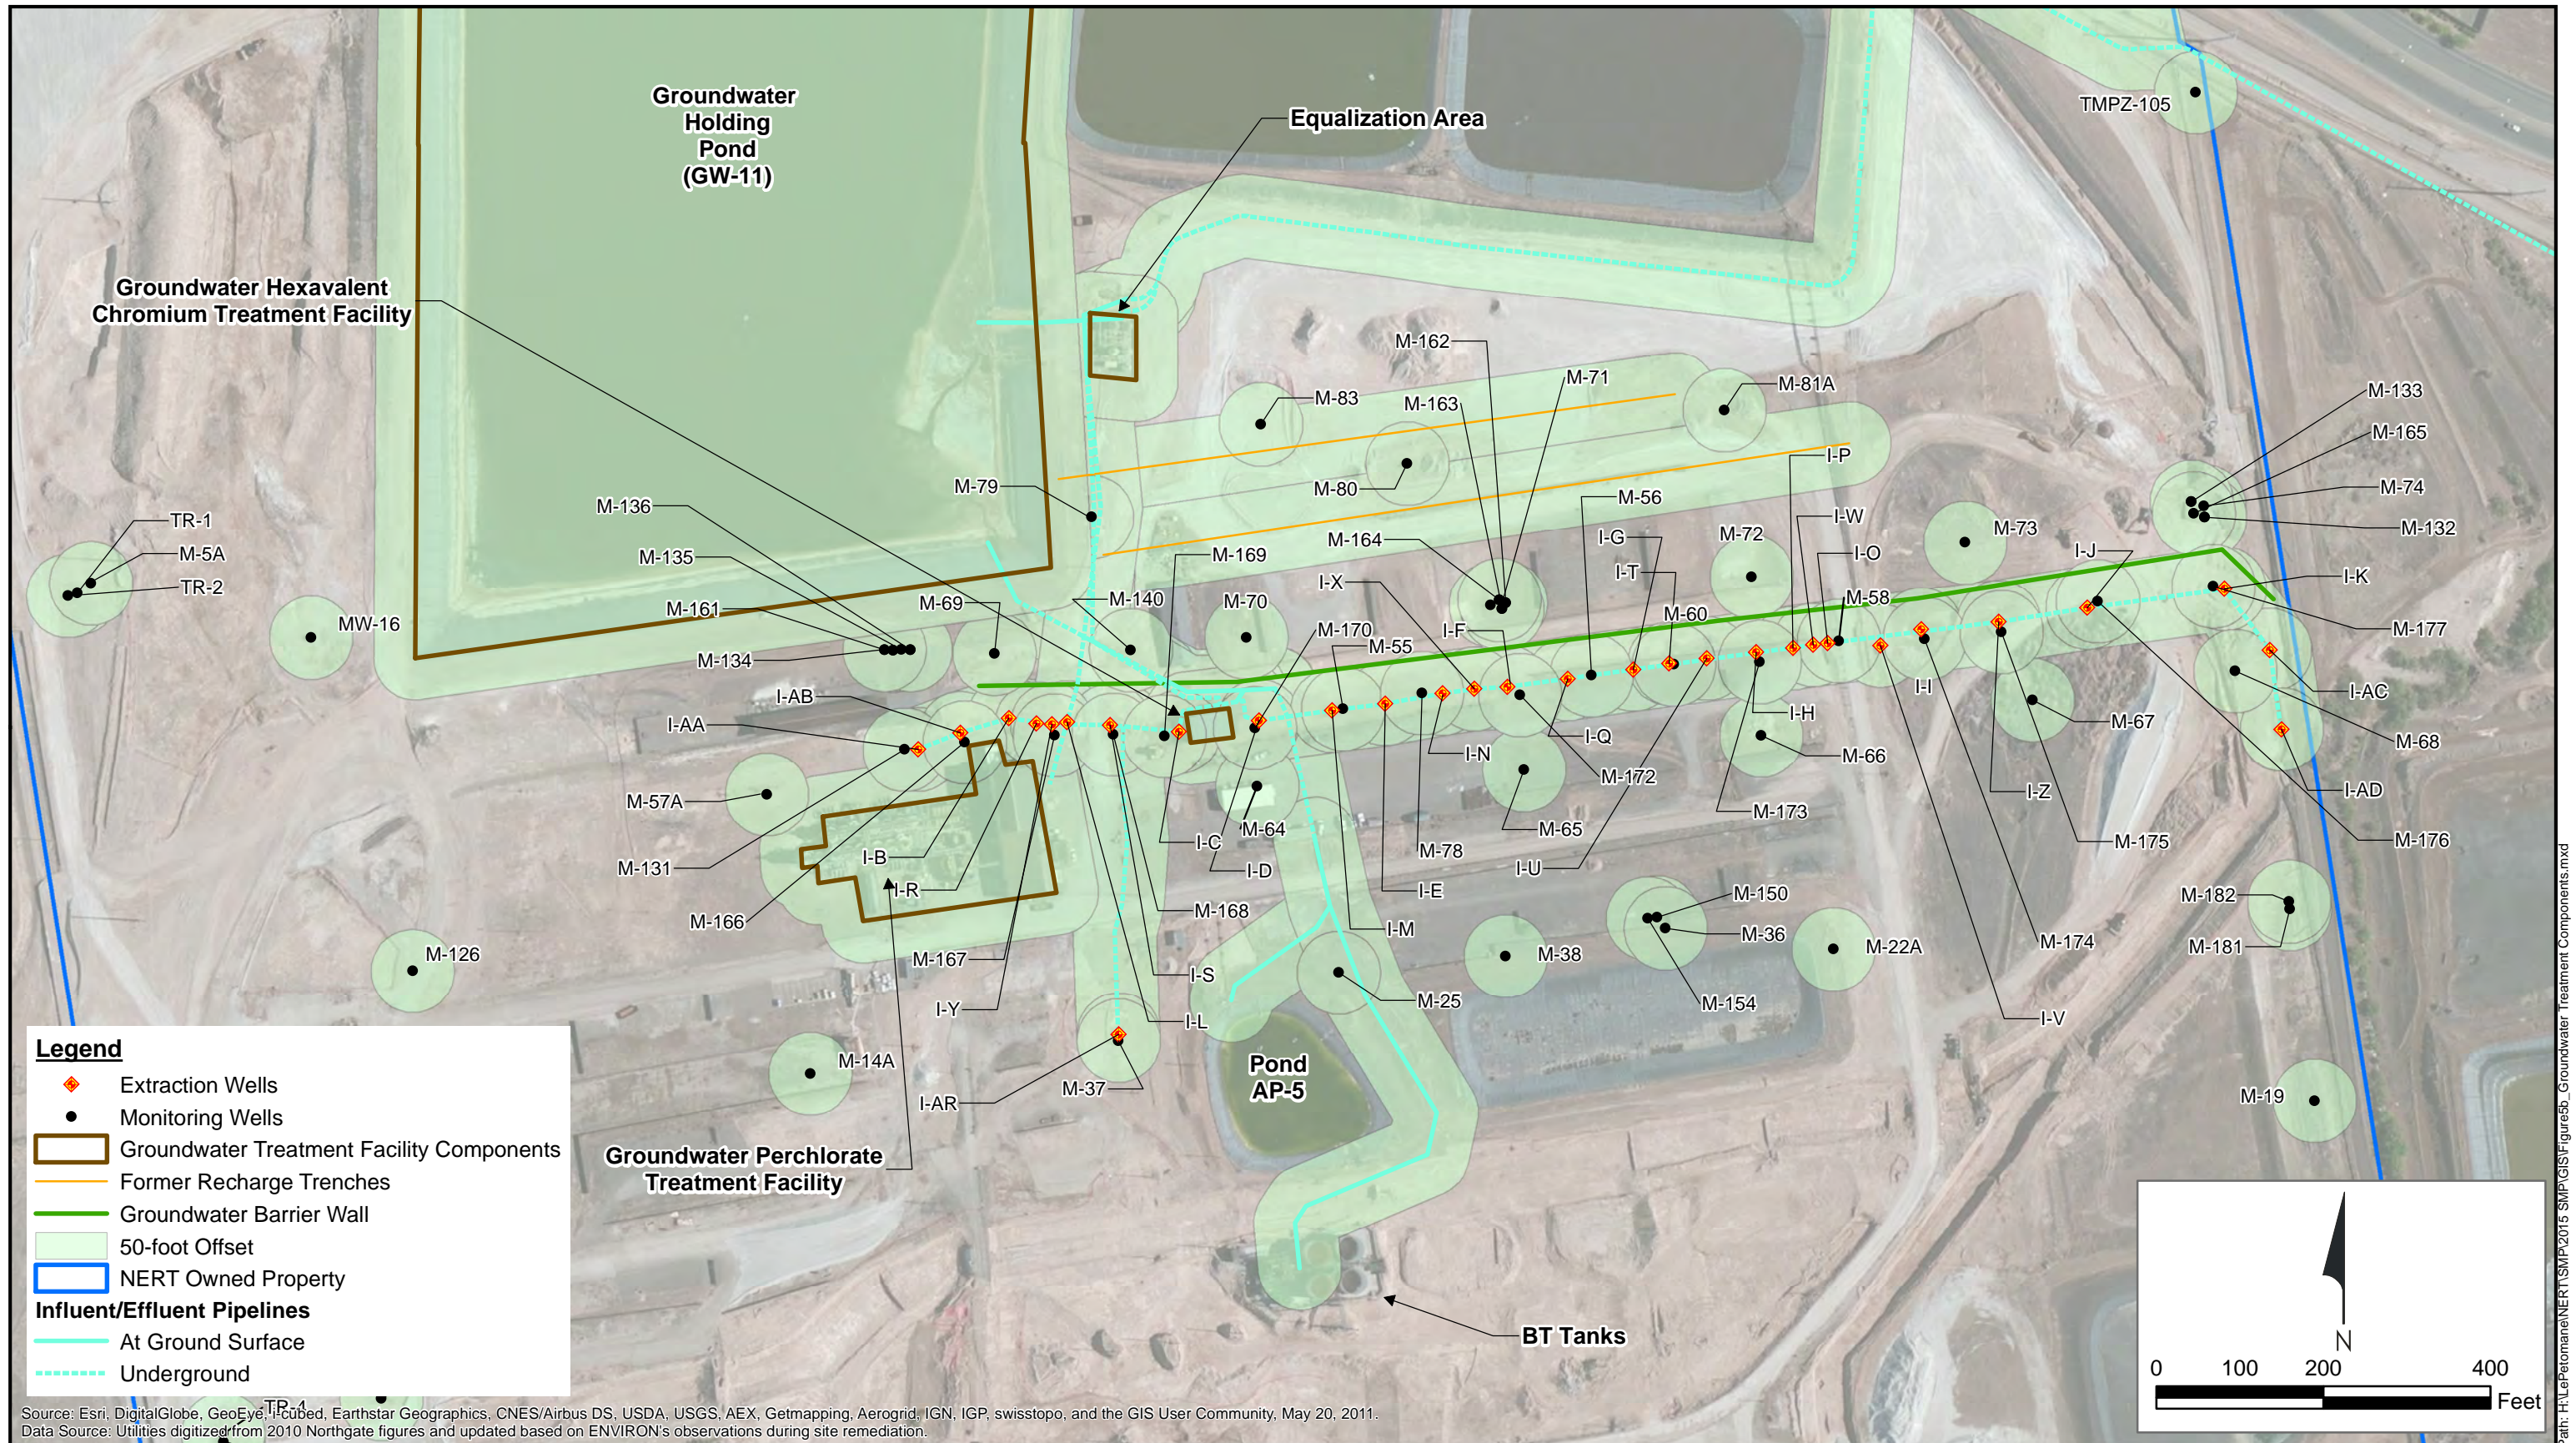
Groundwater Holding Pond (GW-11)

Equalization Area

TMPZ-105

Groundwater Hexavalent Chromium Treatment Facility

M-162
M-71
M-83
M-163
M-81A
M-133
M-165
M-74
M-132
I-P
M-79
M-80
M-56
M-136
TR-1
M-5A
TR-2
I-W
I-G
M-72
M-73
I-J
M-164
M-135
M-169
I-O
I-T
I-X
M-161
M-69
M-140
M-70
M-60
M-58
I-K
MW-16
M-177
M-134
I-F
M-170
M-55
I-AB
I-I
I-AC
I-AA
I-H
M-67
M-68
I-Q
I-N
M-66
M-172
M-57A
I-Z
I-AD
M-173
M-176
I-C
M-64
M-65
M-175
M-131
I-B
I-D
M-78
I-U
I-R
I-E
M-150
M-182
M-166
M-168
I-M
M-36
M-174
M-181
M-126
M-167
I-S
M-38
M-22A
M-25
M-154
I-Y
I-L
I-V
M-14A
Pond AP-5
I-AR
M-37
M-19
Groundwater Perchlorate Treatment Facility
BT Tanks

Legend
Extraction Wells
Monitoring Wells
Groundwater Treatment Facility Components
Former Recharge Trenches
Groundwater Barrier Wall
50-foot Offset
NERT Owned Property
Influent/Effluent Pipelines
At Ground Surface
Underground

TR-4

N
0 100 200 400
Feet

Source: Esri, DigitalGlobe, GeoEye, i-cubed, Earthstar Geographics, CNES/Airbus DS, USDA, USGS, AEX, Getmapping, Aerogrid, IGN, IGP, swisstopo, and the GIS User Community, May 20, 2011.
Data Source: Utilities digitized from 2010 Northgate figures and updated based on ENVIRON's observations during site remediation.

Path: H:\LePetomane\NERT\SMP\2015 SMP\GIS\Figure5b_Groundwater Treatment Components.mxd